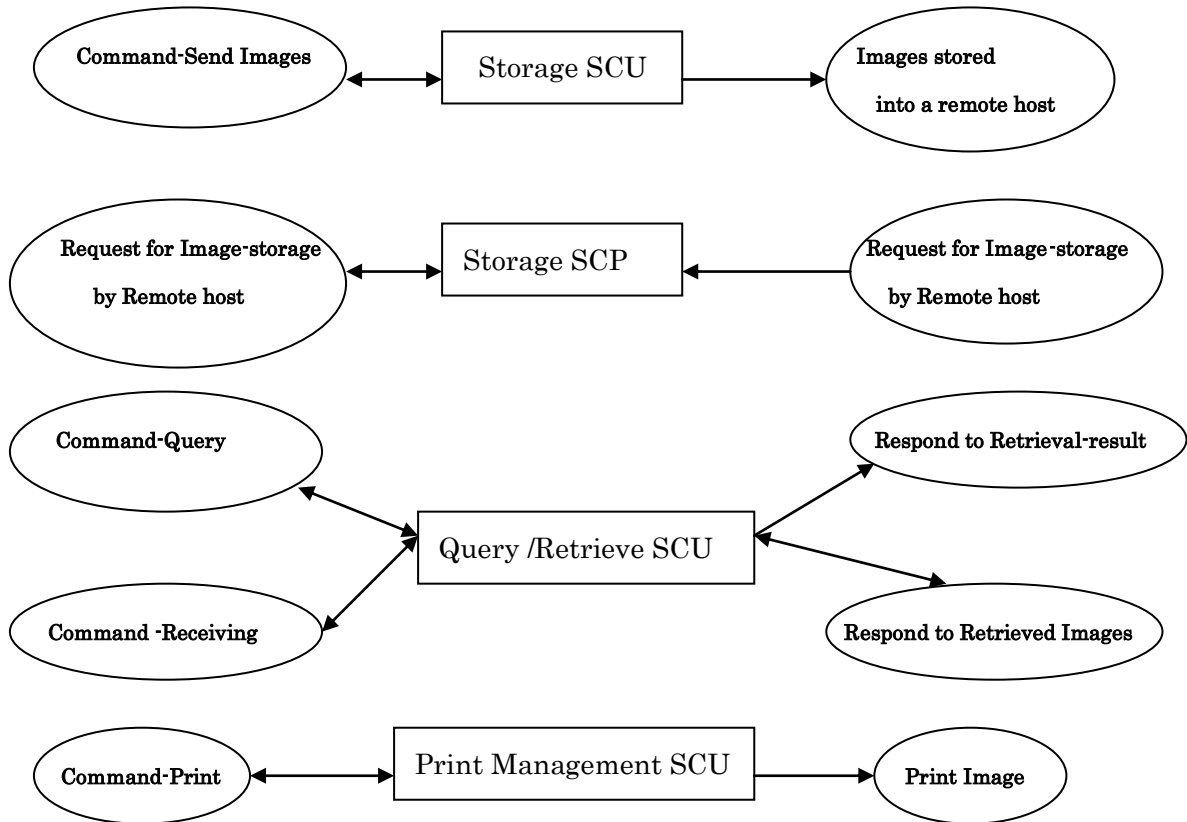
Command-Send Images

Storage SCU

Images stored into a remote host

Request for Image-storage by Remote host

Storage SCP

Request for Image-storage by Remote host

Command-Query

Respond to Retrieval-result

Query /Retrieve SCU

Command -Receiving

Respond to Retrieved Images

Command-Print

Print Management SCU

Print Image